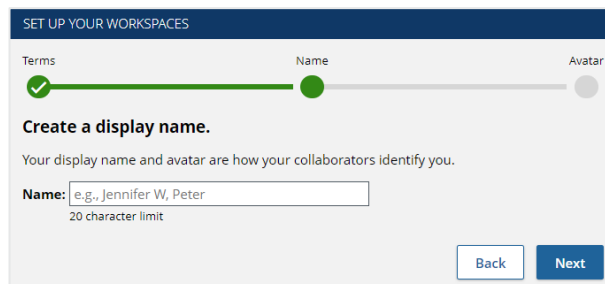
SET UP YOUR WORKSPACES

Terms

Name

Avatar

Create a display name.

Your display name and avatar are how your collaborators identify you.

Name: e.g., Jennifer W, Peter

20 character limit

Back

Next